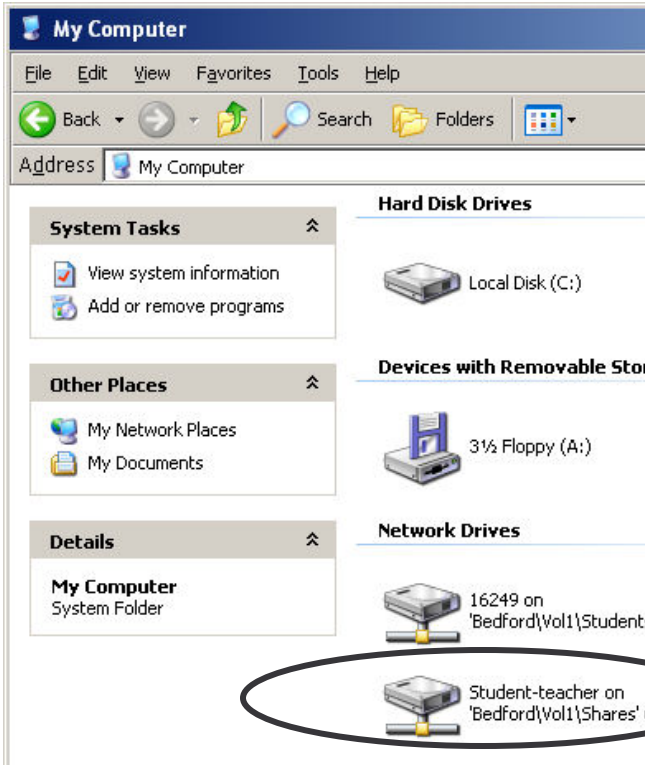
My Computer

File Edit View Favorites Tools Help

Back Search Folders

Address My Computer

System Tasks

View system information
Add or remove programs

Other Places

My Network Places
My Documents

Details

My Computer
System Folder

Hard Disk Drives

Local Disk (C:)

Devices with Removable Stor

3½ Floppy (A:)

Network Drives

16249 on 'Bedford\Vol1\Student

Student-teacher on 'Bedford\Vol1\Shares' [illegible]